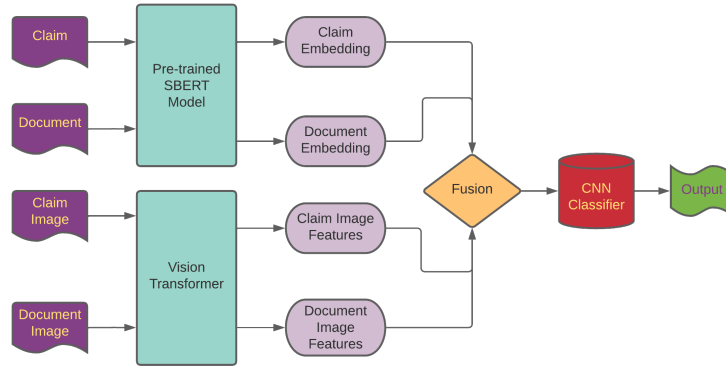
Claim

Document

Claim Image

Document Image

Pre-trained SBERT Model

Vision Transformer

Claim Embedding

Document Embedding

Claim Image Features

Document Image Features

Fusion

CNN Classifier

Output